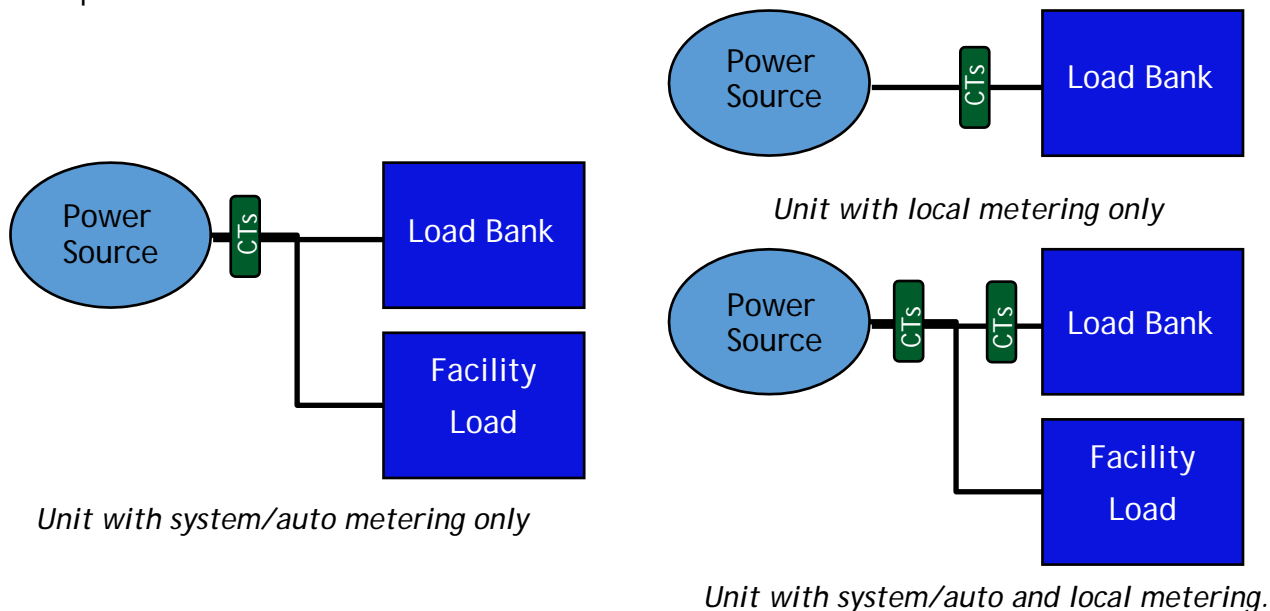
Power Source

CTs

Load Bank

Unit with local metering only

Power Source

CTs

Load Bank

Facility Load

Unit with system/auto metering only

Power Source

CTs

CTs

Load Bank

Facility Load

Unit with system/auto and local metering.